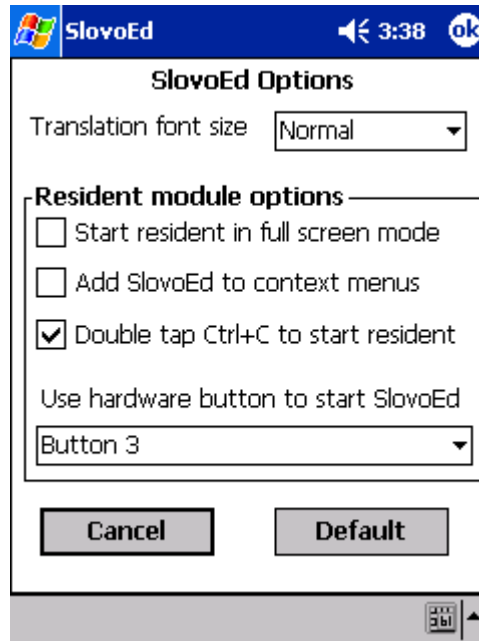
SlovoEd 3:38 ok

SlovoEd Options

Translation font size Normal

Resident module options

Start resident in full screen mode

Add SlovoEd to context menus

Double tap Ctrl+C to start resident

Use hardware button to start SlovoEd

Button 3

Cancel

Default